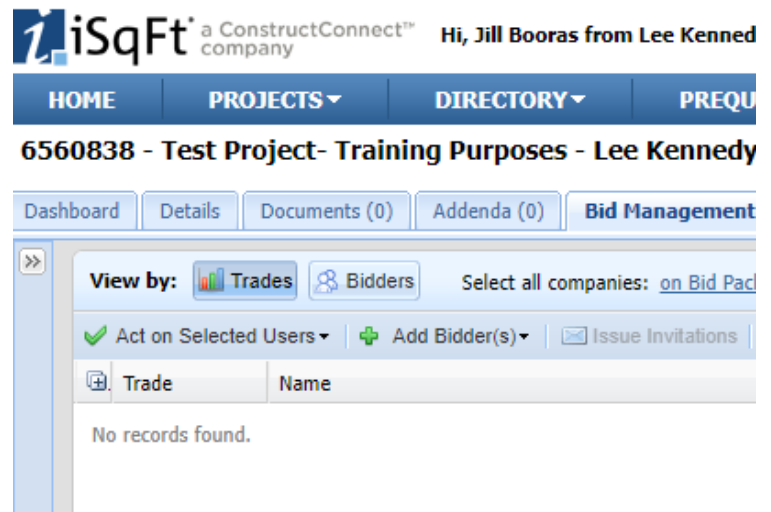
iSqFt a ConstructConnect™ company

Hi, Jill Booras from Lee Kenned

HOME PROJECTS▾ DIRECTORY▾ PREQU

6560838 - Test Project- Training Purposes - Lee Kennedy

Dashboard | Details | Documents (0) | Addenda (0) | Bid Management

»

View by: Trades Bidders Select all companies: on Bid Pac

Act on Selected Users▾ | Add Bidder(s)▾ | Issue Invitations

| | Trade | Name |
|---|---|---|

No records found.